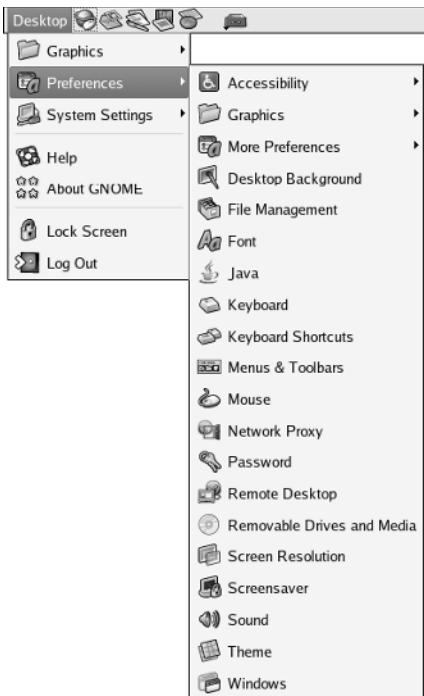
Desktop

Graphics
Preferences
System Settings

Help
About GNOME

Lock Screen
Log Out

Accessibility
Graphics
More Preferences
Desktop Background
File Management
Font
Java
Keyboard
Keyboard Shortcuts
Menus & Toolbars
Mouse
Network Proxy
Password
Remote Desktop
Removable Drives and Media
Screen Resolution
Screensaver
Sound
Theme
Windows